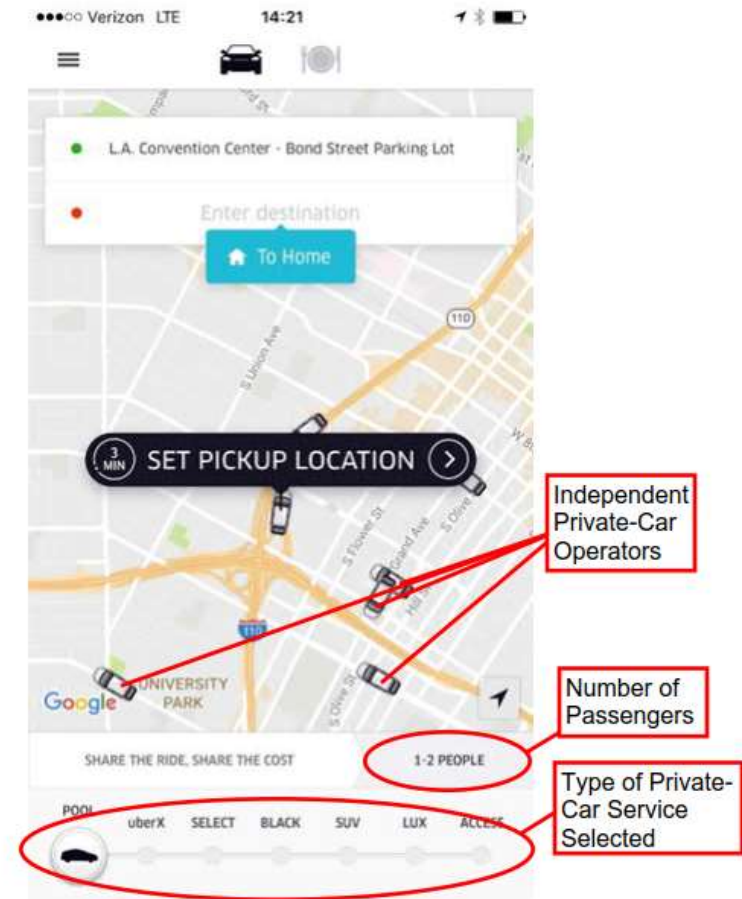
●●●○○ Verizon LTE 14:21

L.A. Convention Center - Bond Street Parking Lot

Enter destination

To Home

110

S Union Ave

3 MIN SET PICKUP LOCATION

S Flower St

Grand Ave

S Olive

Hill St

110

S Olive St

UNIVERSITY PARK

Google

Independent Private-Car Operators

Number of Passengers

SHARE THE RIDE, SHARE THE COST

1-2 PEOPLE

Type of Private-Car Service Selected

POOL uberX SELECT BLACK SUV LUX ACCESS